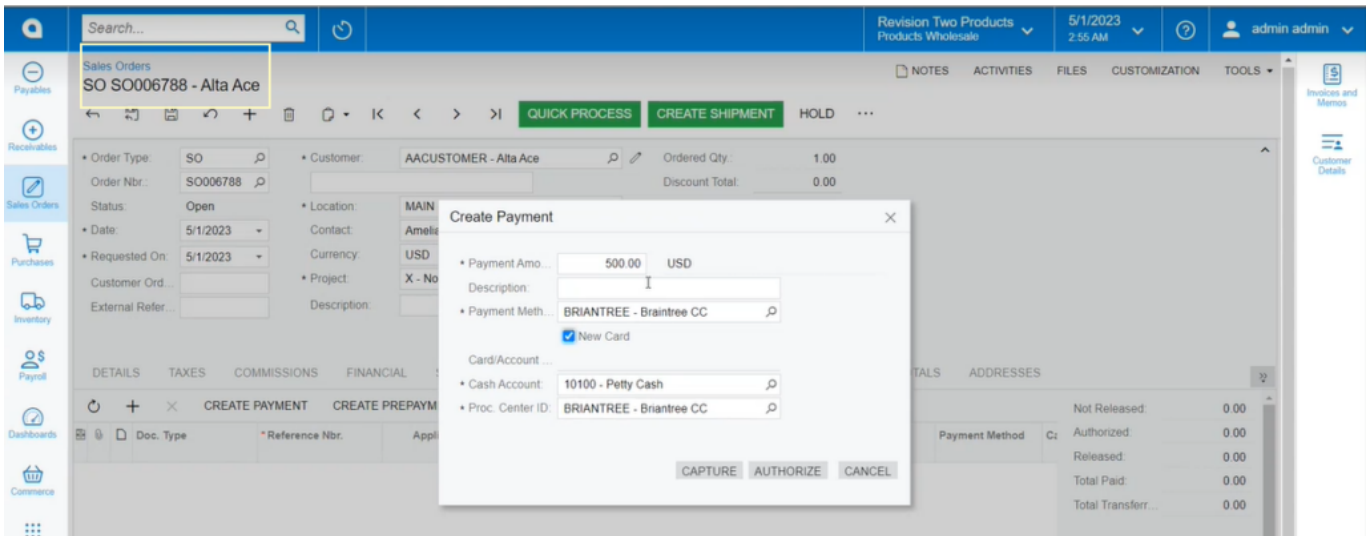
Search...

Revision Two Products
Products Wholesale

5/1/2023
2:55 AM

admin admin

Payables
Receivables
Sales Orders
Purchases
Inventory
Payroll
Dashboards
Commerce

Sales Orders
SO SO006788 - Alta Ace

NOTES ACTIVITIES FILES CUSTOMIZATION TOOLS

QUICK PROCESS CREATE SHIPMENT HOLD ...

Invoices and Memos
Customer Details

• Order Type: SO
Order Nbr.: SO006788
Status: Open
• Date: 5/1/2023
• Requested On: 5/1/2023
Customer Ord...
External Refer...

• Customer: AACUSTOMER - Alta Ace
• Location: MAIN
Contact: Amelia
Currency: USD
• Project: X - No
Description:

Ordered Qty.: 1.00
Discount Total: 0.00

DETAILS TAXES COMMISSIONS FINANCIAL TALS ADDRESSES

CREATE PAYMENT CREATE PREPAYM

Doc. Type *Reference Nbr. Appl Payment Method

Not Released: 0.00
Authorized: 0.00
Released: 0.00
Total Paid: 0.00
Total Transferr... 0.00

Create Payment

• Payment Amo... 500.00 USD
Description:
• Payment Meth... BRIANTREE - Braintree CC
New Card
Card/Account ...
• Cash Account: 10100 - Petty Cash
• Proc. Center ID: BRIANTREE - Briantree CC

CAPTURE AUTHORIZE CANCEL